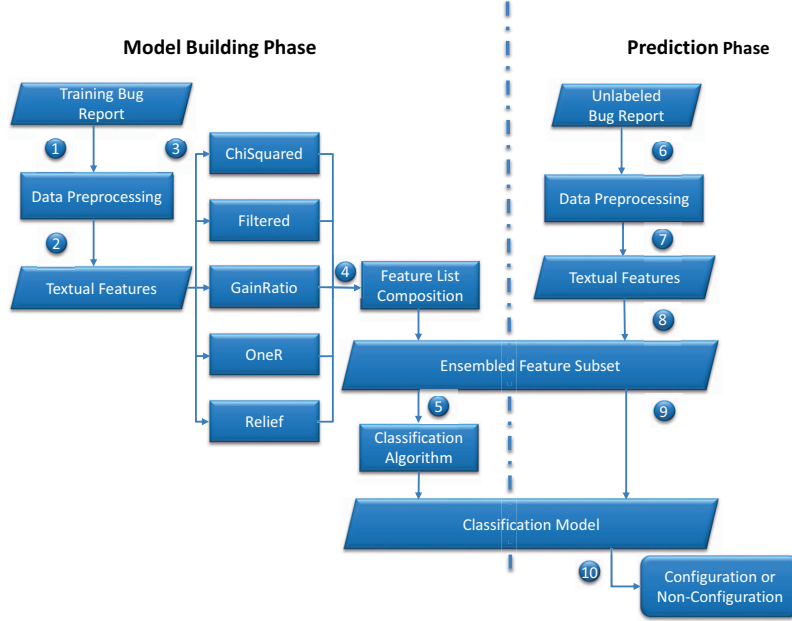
Model Building Phase

Prediction Phase

Training Bug Report

1

Data Preprocessing

2

Textual Features

3

ChiSquared

Filtered

GainRatio

OneR

Relief

4

Feature List Composition

5

Classification Algorithm

Unlabeled Bug Report

6

Data Preprocessing

7

Textual Features

8

Ensembled Feature Subset

9

Classification Model

10

Configuration or Non-Configuration